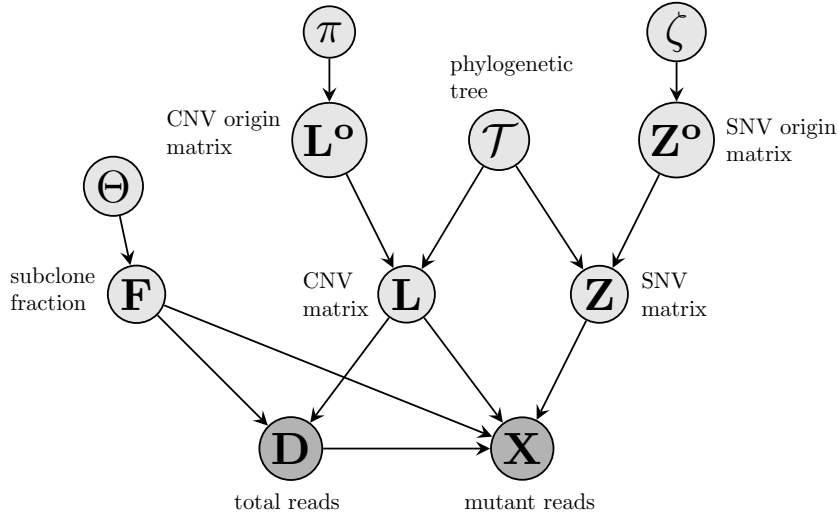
$\pi$

$\zeta$

phylogenetic tree

CNV origin matrix

$\mathbf{L^o}$

$\mathcal{T}$

$\mathbf{Z^o}$

SNV origin matrix

$\Theta$

subclone fraction

$\mathbf{F}$

CNV matrix

$\mathbf{L}$

$\mathbf{Z}$

SNV matrix

$\mathbf{D}$

$\mathbf{X}$

total reads

mutant reads